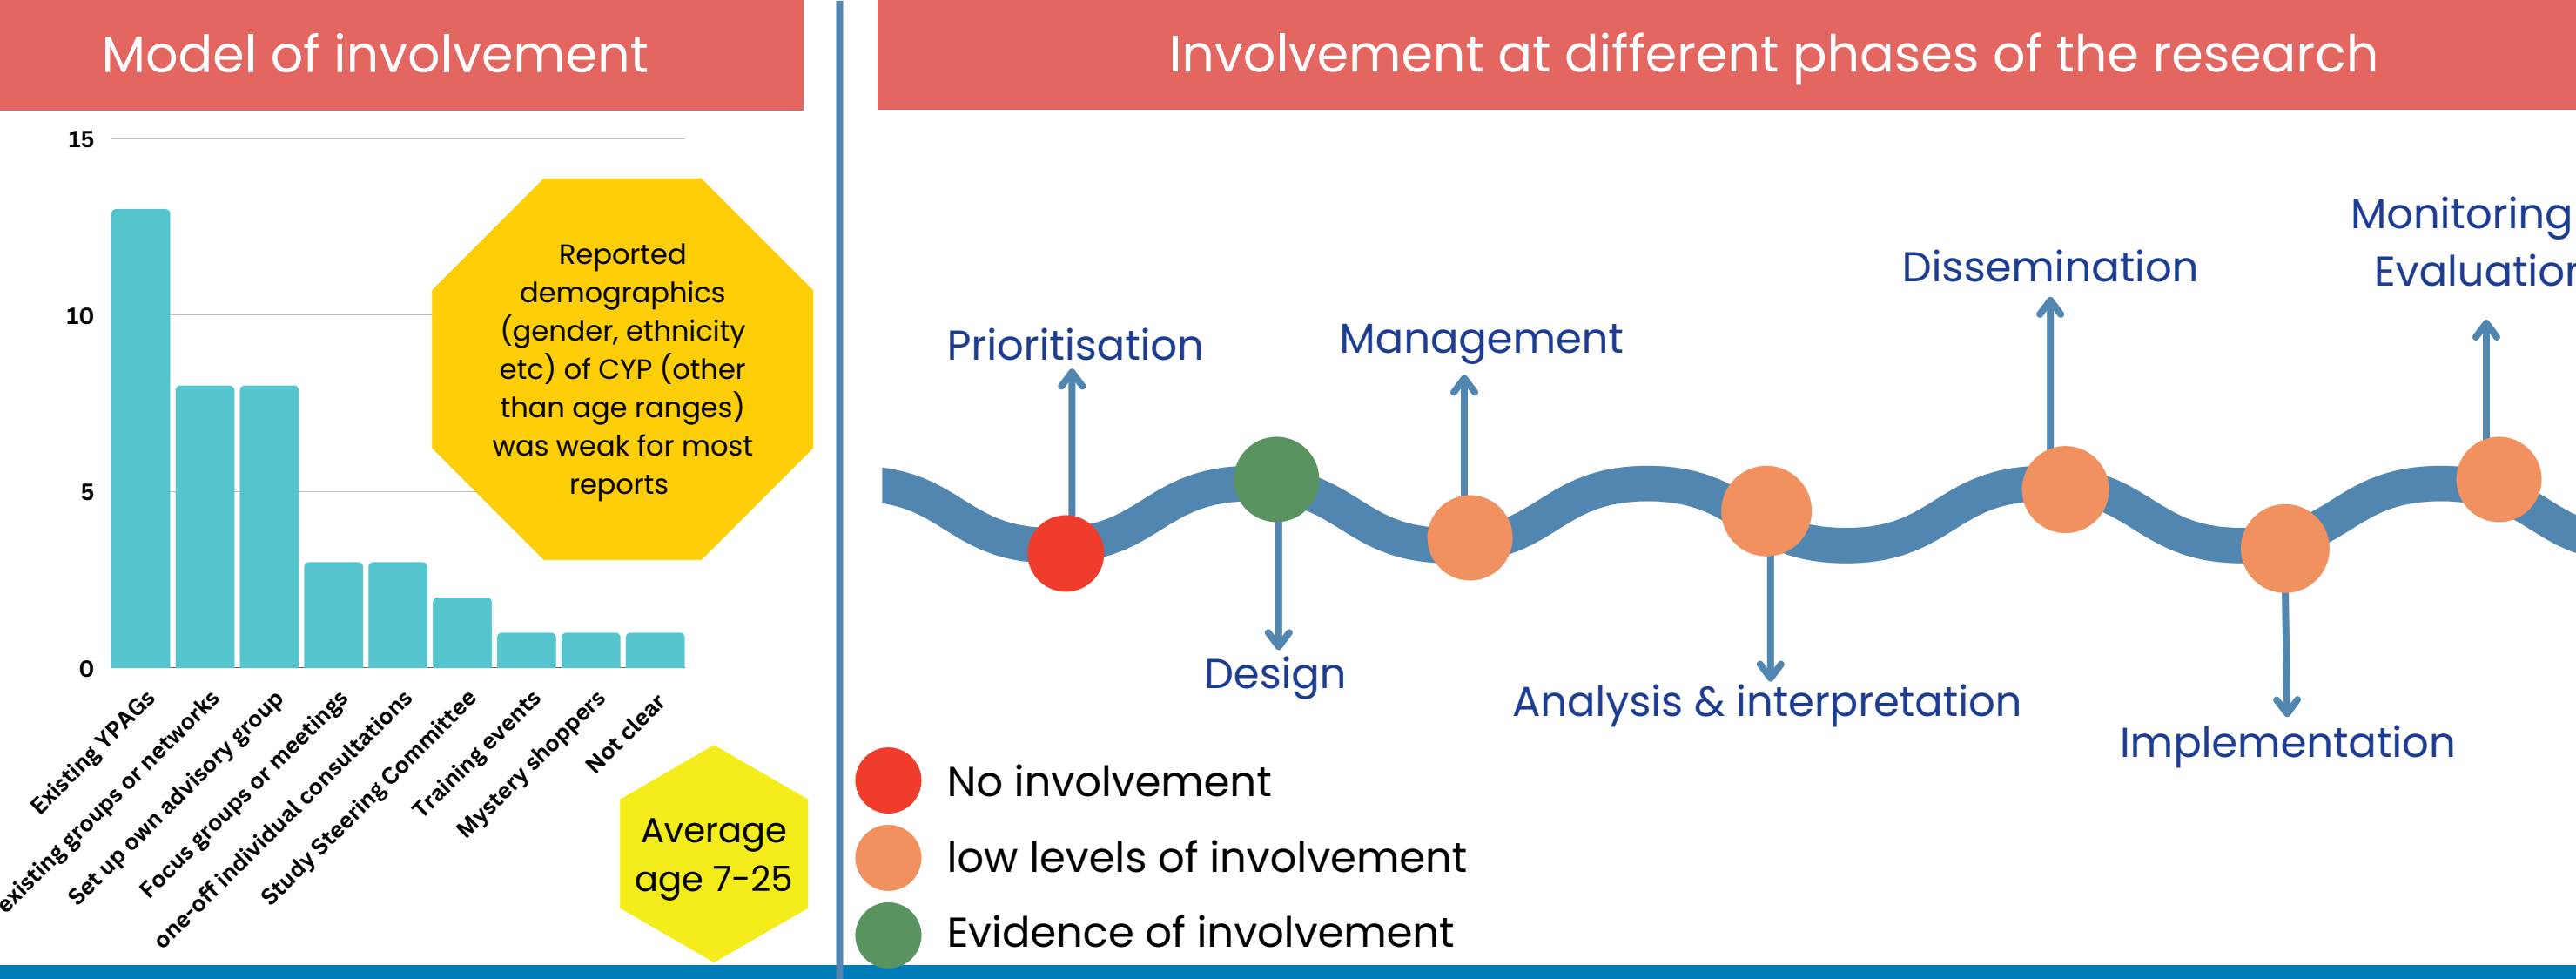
Model of involvement

15

10

5

0

Existing YPAGs
existing groups or networks
Set up own advisory group
Focus groups or meetings
one-off individual consultations
Study Steering Committee
Training events
Mystery shoppers
Not clear

Reported demographics (gender, ethnicity etc) of CYP (other than age ranges) was weak for most reports

Average age 7-25

Involvement at different phases of the research

Prioritisation

Design

Management

Analysis & interpretation

Dissemination

Implementation

Monitoring
Evaluatio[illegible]

No involvement

low levels of involvement

Evidence of involvement